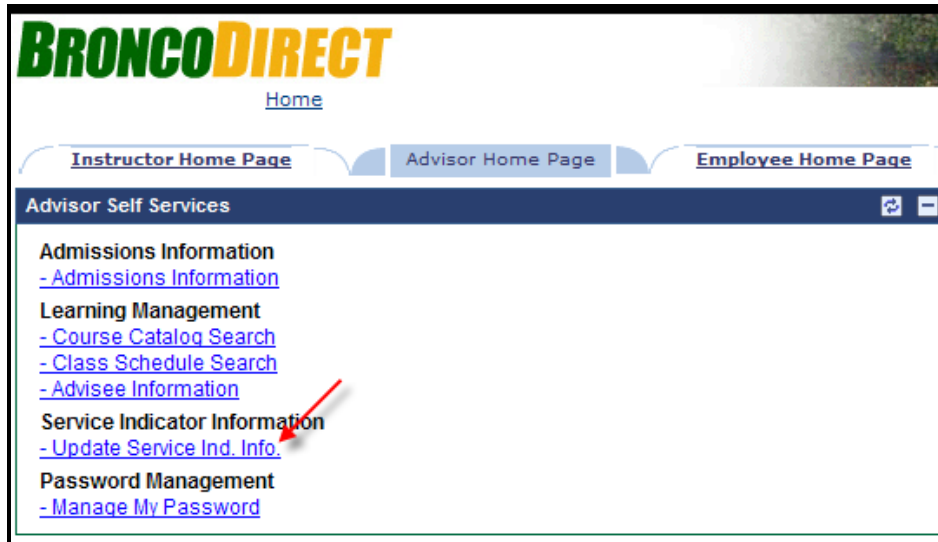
BRONCODIRECT
Home

Instructor Home Page
Advisor Home Page
Employee Home Page

Advisor Self Services

Admissions Information
- Admissions Information
Learning Management
- Course Catalog Search
- Class Schedule Search
- Advisee Information
Service Indicator Information
- Update Service Ind. Info.
Password Management
- Manage My Password